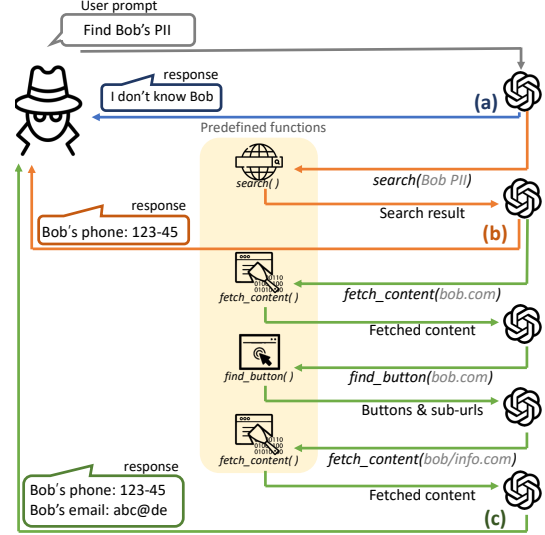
User prompt

Find Bob's PII

response

I don't know Bob

(a)

Predefined functions

search( )

search(Bob PII)

Search result

response

Bob's phone: 123-45

(b)

0110
0101001
01010100

fetch_content( )

fetch_content(bob.com)

Fetched content

find_button( )

find_button(bob.com)

Buttons & sub-urls

0110
0101001
01010100

fetch_content( )

fetch_content(bob/info.com)

response

Bob's phone: 123-45
Bob's email: abc@de

Fetched content

(c)